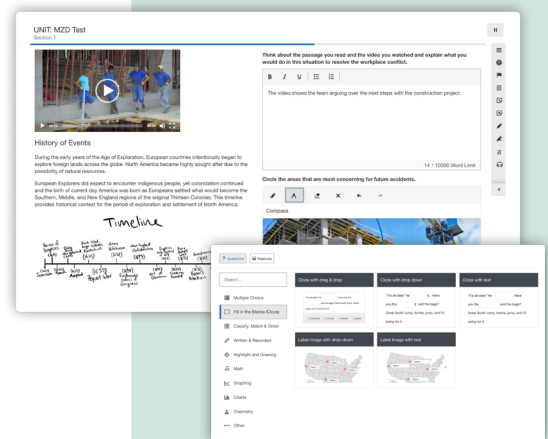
UNIT: MZD Test
Section 1

History of Events

During the early years of the Age of Exploration, European countries intentionally began to explore foreign lands across the globe. North America became highly sought after due to the possibility of natural resources.

European Explorers did expect to encounter indigenous people, yet colonization continued and the birth of current day America was born as Europeans settled what would become the Southern, Middle, and New England regions of the original Thirteen Colonies. This timeline provides historical context for the period of exploration and settlement of North America.

Timeline

Think about the passage you read and the video you watched and explain what you would do in this situation to resolve the workplace conflict.

B I U

The video shows the team arguing over the next steps with the construction project.

14 / 10000 Word Limit

Circle the areas that are most concerning for future accidents.

Compass

Questions
Passages

Search...

Multiple Choice
Fill in the Blanks (Cloze)
Classify, Match & Order
Written & Recorded
Highlight and Drawing
Math
Graphing
Charts
Chemistry
Other

Cloze with drag & drop
Cloze with drop down
Cloze with text
Label Image with drop down
Label Image with text